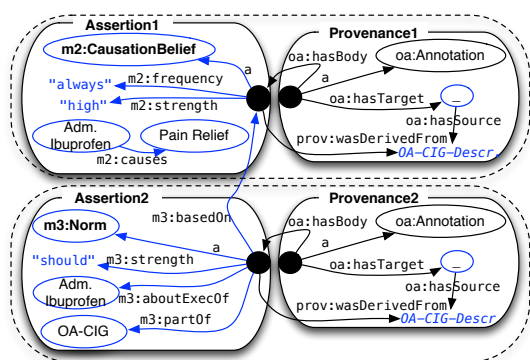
Assertion1
m2:CausationBelief
a
"always"
m2:frequency
"high"
m2:strength
Adm. Ibuprofen
Pain Relief
m2:causes

Provenance1
oa:hasBody
a
oa:Annotation
oa:hasTarget
_
oa:hasSource
prov:wasDerivedFrom
OA-CIG-Descr

Assertion2
m3:Norm
m3:basedOn
a
"should"
m3:strength
Adm. Ibuprofen
m3:aboutExecOf
OA-CIG
m3:partOf

Provenance2
oa:hasBody
a
oa:Annotation
oa:hasTarget
_
oa:hasSource
prov:wasDerivedFrom
OA-CIG-Descr